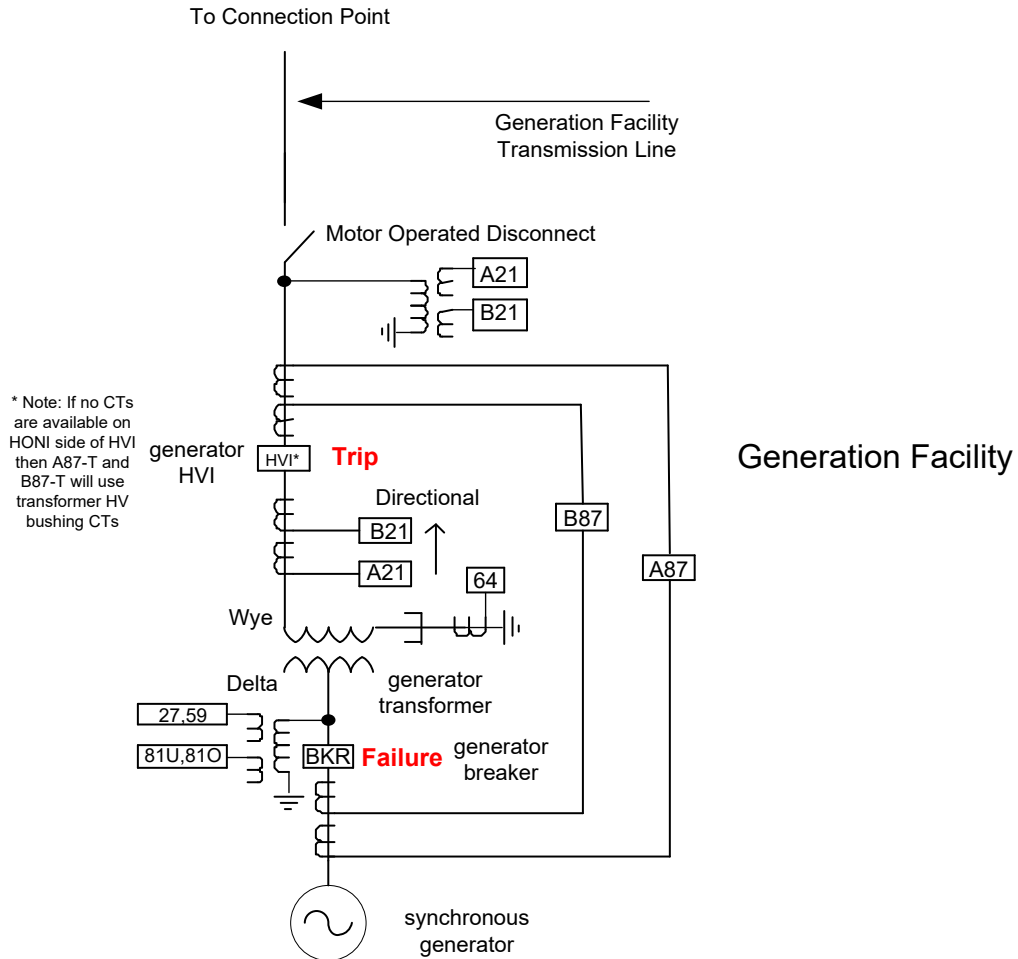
To Connection Point

Generation Facility Transmission Line

Motor Operated Disconnect

A21

B21

* Note: If no CTs are available on HONI side of HVI then A87-T and B87-T will use transformer HV bushing CTs

generator HVI

HVI*

Trip

Generation Facility

Directional

B21

A21

B87

A87

64

Wye

Delta

generator transformer

27,59

81U,81O

BKR

Failure

generator breaker

synchronous generator